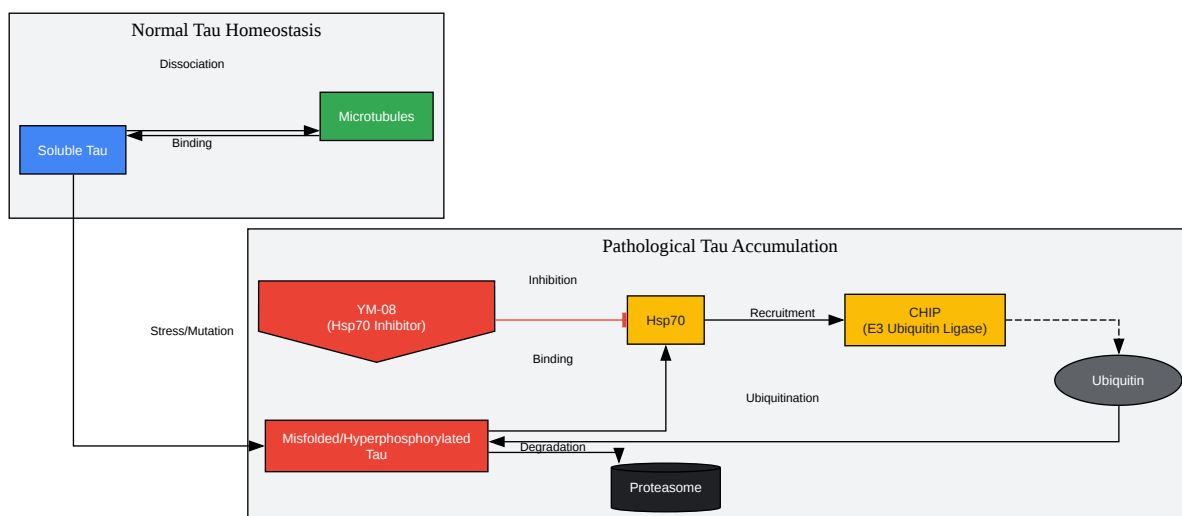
Normal Tau Homeostasis

Dissociation

Microtubules

Soluble Tau

Binding

Pathological Tau Accumulation

Inhibition

YM-08
(Hsp70 Inhibitor)

Hsp70

Recruitment

CHIP
(E3 Ubiquitin Ligase)

Stress/Mutation

Binding

Ubiquitin

Ubiquitination

Misfolded/Hyperphosphorylated Tau

Degradation

Proteasome